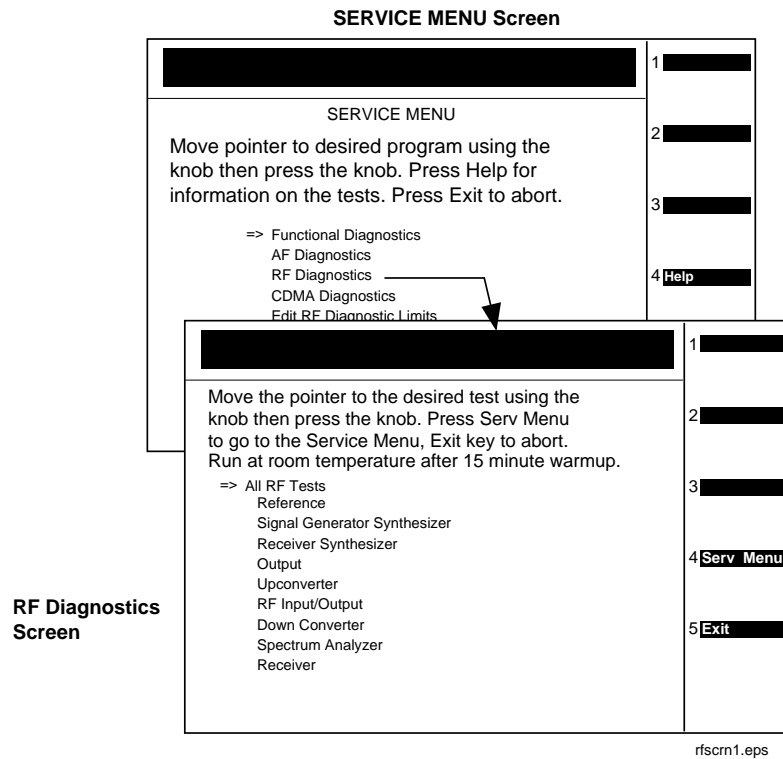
SERVICE MENU Screen

1

SERVICE MENU

Move pointer to desired program using the knob then press the knob. Press Help for information on the tests. Press Exit to abort.

2

3

=> Functional Diagnostics
AF Diagnostics
RF Diagnostics
CDMA Diagnostics
Edit RF Diagnostic Limits

4 Help

1

Move the pointer to the desired test using the knob then press the knob. Press Serv Menu to go to the Service Menu, Exit key to abort. Run at room temperature after 15 minute warmup.

2

3

=> All RF Tests
Reference
Signal Generator Synthesizer
Receiver Synthesizer
Output
Upconverter
RF Input/Output
Down Converter
Spectrum Analyzer
Receiver

4 Serv Menu

5 Exit

RF Diagnostics Screen

rfscrn1.eps